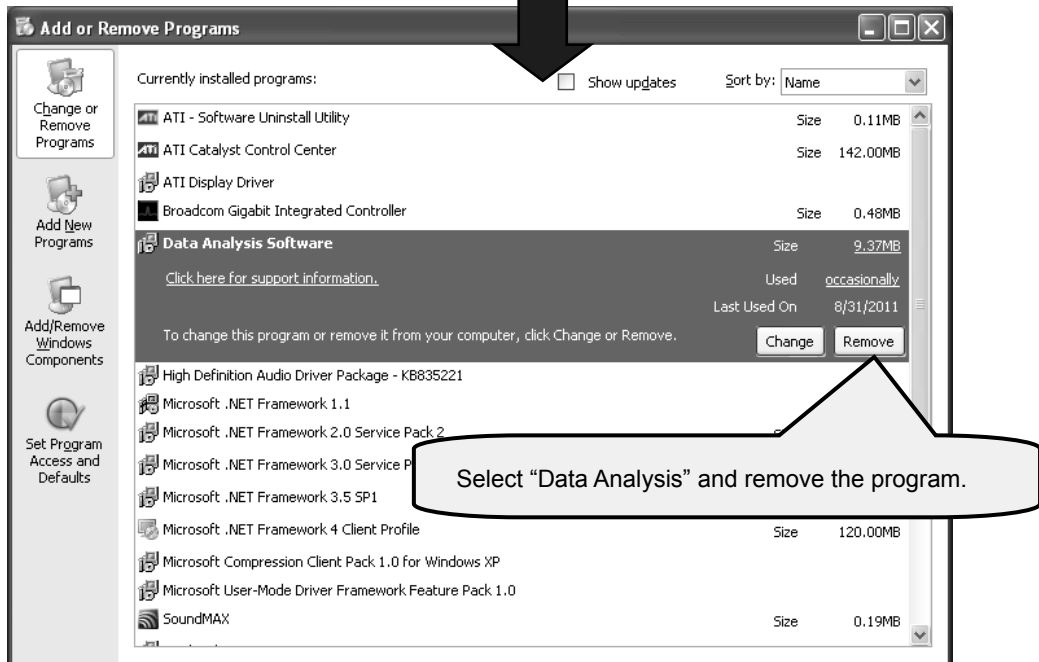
Add or Remove Programs

Change or Remove Programs

Add New Programs

Add/Remove Windows Components

Set Program Access and Defaults

Currently installed programs:

Show updates

Sort by: Name

| | | |
|---|---|---|
| ATI - Software Uninstall Utility | Size | 0.11MB |
| ATI Catalyst Control Center | Size | 142.00MB |
| ATI Display Driver | | |
| Broadcom Gigabit Integrated Controller | Size | 0.48MB |
| Data Analysis Software | Size | 9.37MB |
| Click here for support information. | Used | occasionally |
| | Last Used On | 8/31/2011 |
| To change this program or remove it from your computer, click Change or Remove. | Change | Remove |
| High Definition Audio Driver Package - KB835221 | | |
| Microsoft .NET Framework 1.1 | | |
| Microsoft .NET Framework 2.0 Service Pack 2 | | |
| Microsoft .NET Framework 3.0 Service P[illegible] | | |
| Microsoft .NET Framework 3.5 SP1 | | |
| Microsoft .NET Framework 4 Client Profile | Size | 120.00MB |
| Microsoft Compression Client Pack 1.0 for Windows XP | | |
| Microsoft User-Mode Driver Framework Feature Pack 1.0 | | |
| SoundMAX | Size | 0.19MB |

Select “Data Analysis” and remove the program.